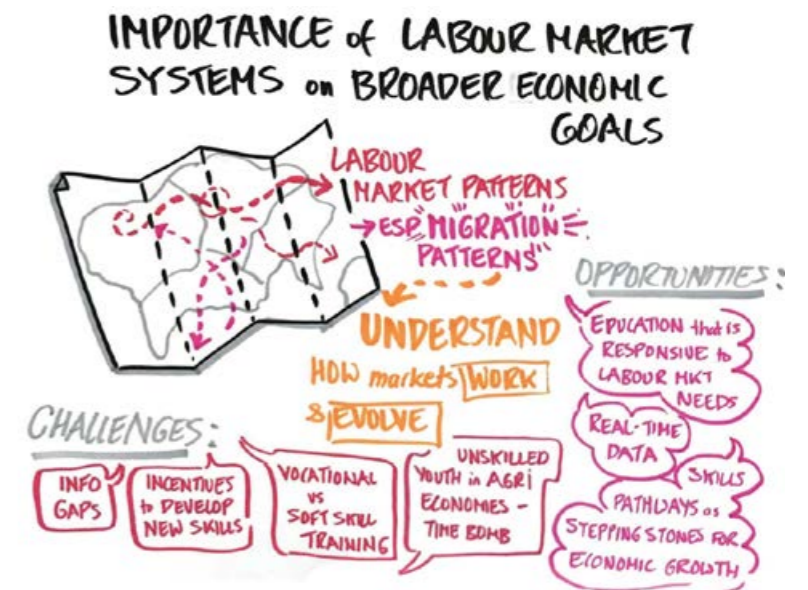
IMPORTANCE of LABOUR MARKET SYSTEMS on BROADER ECONOMIC GOALS

LABOUR MARKET PATTERNS
→ESP. MIGRATION PATTERNS

UNDERSTAND
HOW markets WORK & EVOLVE

OPPORTUNITIES:

EDUCATION that is RESPONSIVE to LABOUR MKT NEEDS

REAL-TIME DATA

SKILLS PATHWAYS as STEPPING STONES FOR ECONOMIC GROWTH

CHALLENGES:

INFO GAPS

INCENTIVES to DEVELOP NEW SKILLS

VOCATIONAL VS SOFT SKILL TRAINING

UNSKILLED YOUTH in AGRI ECONOMIES - TIME BOMB